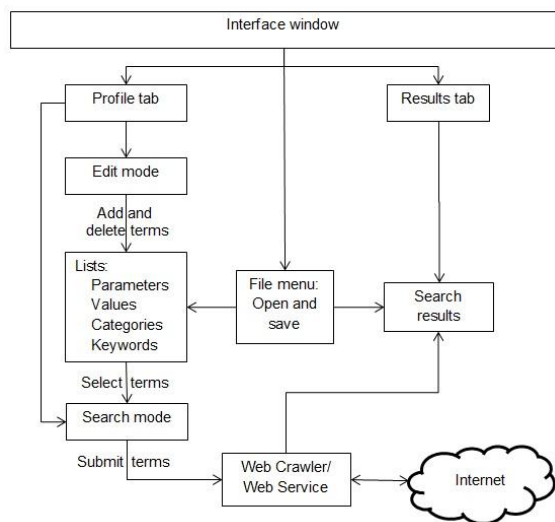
Interface window

Profile tab

Results tab

Edit mode

Add and delete terms

Lists:
Parameters
Values
Categories
Keywords

File menu: Open and save

Search results

Select terms

Search mode

Submit terms

Web Crawler/ Web Service

Internet